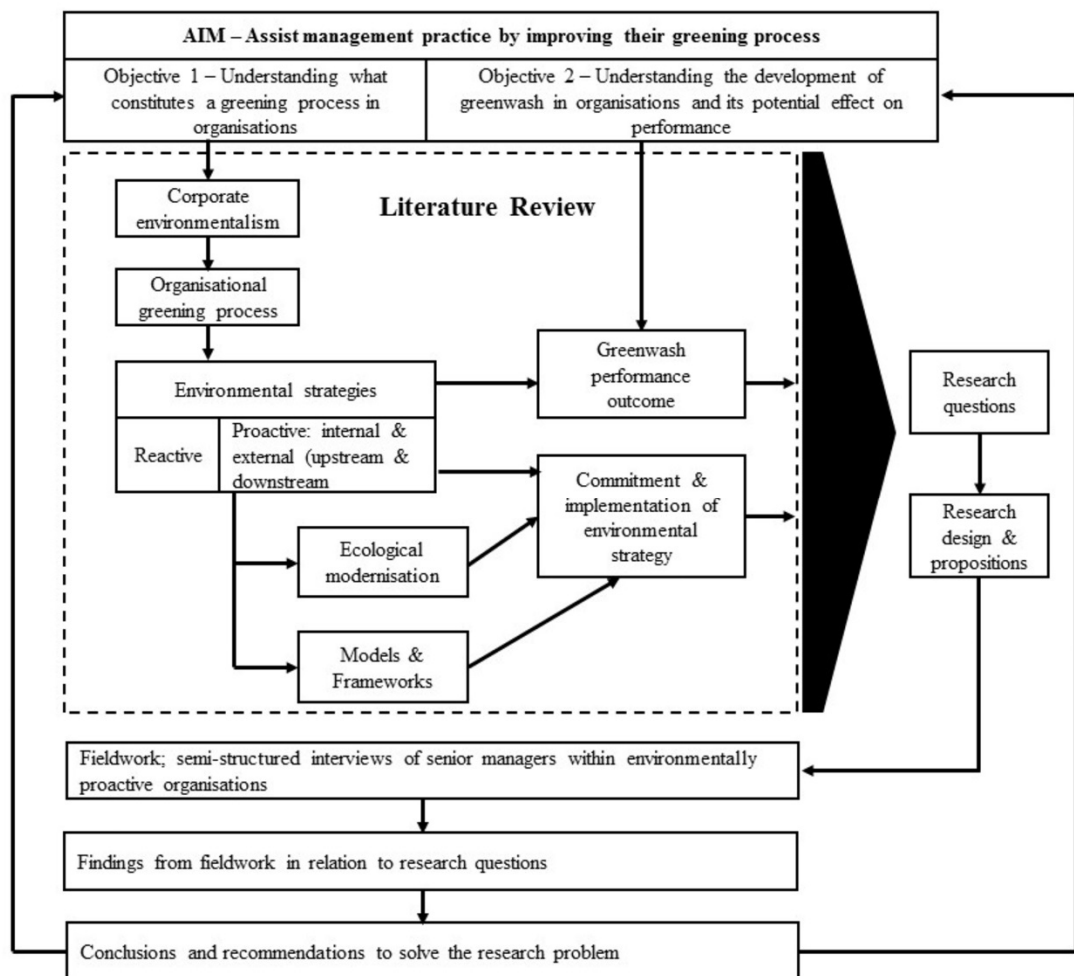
AIM – Assist management practice by improving their greening process

Objective 1 – Understanding what constitutes a greening process in organisations

Objective 2 – Understanding the development of greenwash in organisations and its potential effect on performance

Literature Review

Corporate environmentalism

Organisational greening process

Environmental strategies

Reactive

Proactive: internal & external (upstream & downstream

Greenwash performance outcome

Commitment & implementation of environmental strategy

Ecological modernisation

Models & Frameworks

Research questions

Research design & propositions

Fieldwork; semi-structured interviews of senior managers within environmentally proactive organisations

Findings from fieldwork in relation to research questions

Conclusions and recommendations to solve the research problem